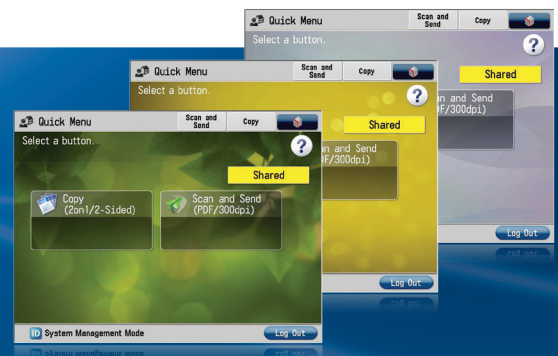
Quick Menu
Scan and Send
Copy
Select a button.
Shared
Log Out

Quick Menu
Scan and Send
Copy
Select a button.
Shared
an and Send
DF/300dpi)
Log Out

Quick Menu
Scan and Send
Copy
Select a button.
Shared
Copy
(2on1/2-Sided)
Scan and Send
(PDF/300cpi)
System Management Mode
Log Out